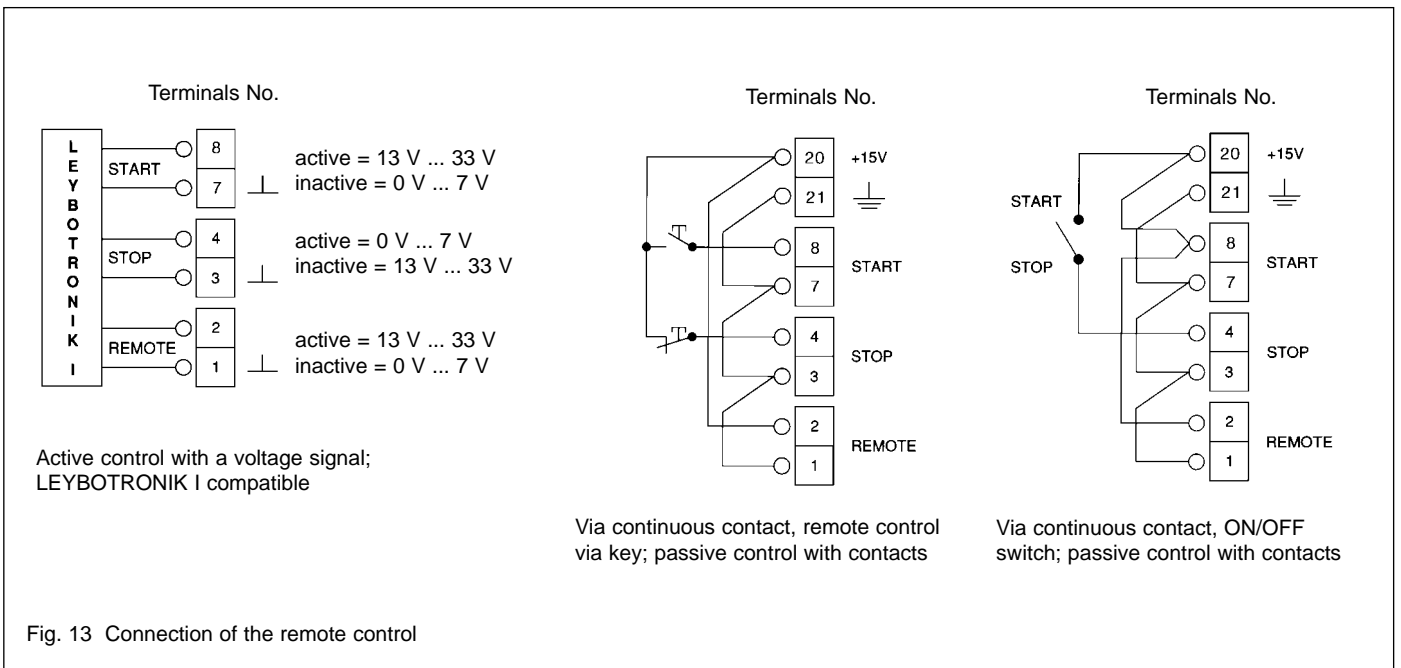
Terminals No.

LEYBOTRONIK I

START
8
7
active = 13 V ... 33 V
inactive = 0 V ... 7 V

STOP
4
3
active = 0 V ... 7 V
inactive = 13 V ... 33 V

REMOTE
2
1
active = 13 V ... 33 V
inactive = 0 V ... 7 V

Active control with a voltage signal; LEYBOTRONIK I compatible

Terminals No.

20 +15V
21
T
8 START
7
T
4 STOP
3
2 REMOTE
1

Via continuous contact, remote control via key; passive control with contacts

Terminals No.

20 +15V
21
START
STOP
8 START
7
4 STOP
3
2 REMOTE
1

Via continuous contact, ON/OFF switch; passive control with contacts

Fig. 13 Connection of the remote control